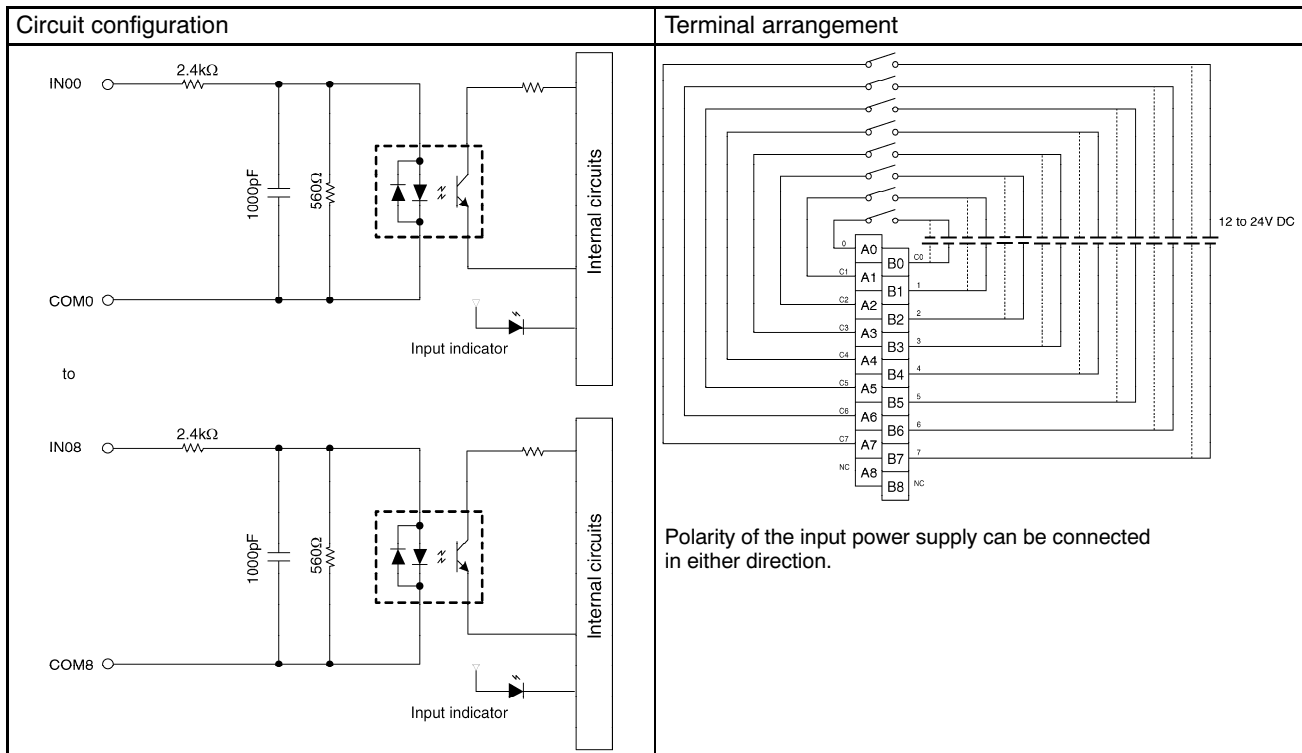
| Circuit configuration | Terminal arrangement |
|---|---|
| IN00 2.4kΩ 1000pF 560Ω Internal circuits COM0 Input indicator to IN08 2.4kΩ 1000pF 560Ω Internal circuits COM8 Input indicator | 12 to 24V DC 0 A0 C0 B0 C1 A1 1 B1 C2 A2 2 B2 C3 A3 3 B3 C4 A4 4 B4 C5 A5 5 B5 C6 A6 6 B6 C7 A7 7 B7 NC A8 B8 NC Polarity of the input power supply can be connected in either direction. |